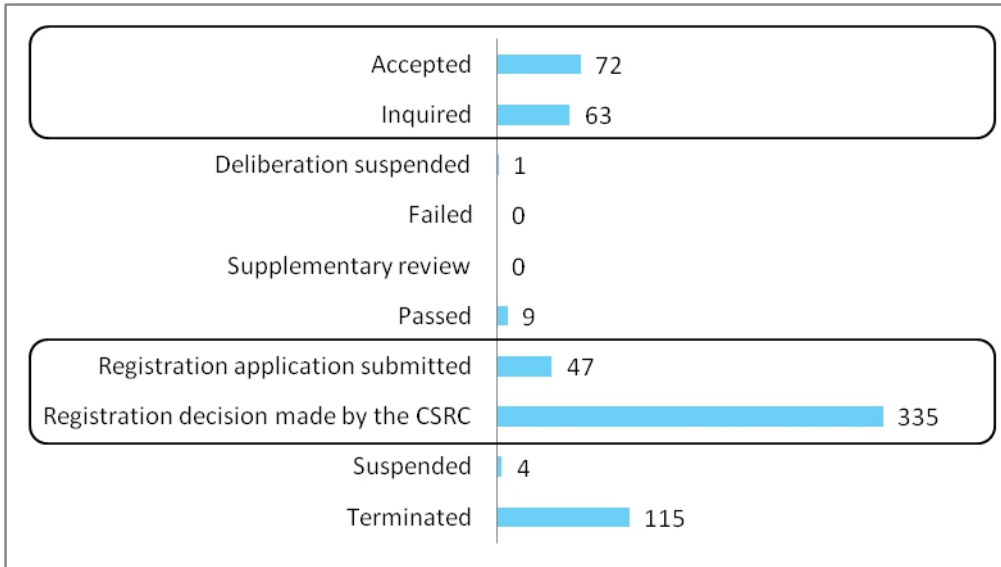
| | |
|---|---|
| Accepted | 72 |
| Inquired | 63 |
| Deliberation suspended | 1 |
| Failed | 0 |
| Supplementary review | 0 |
| Passed | 9 |
| Registration application submitted | 47 |
| Registration decision made by the CSRC | 335 |
| Suspended | 4 |
| Terminated | 115 |